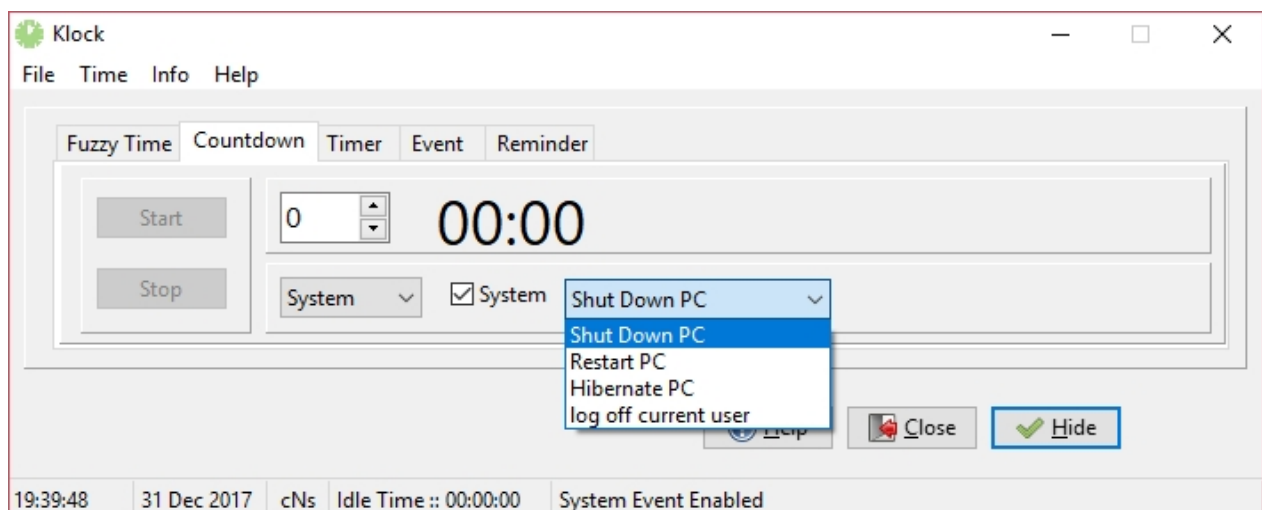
Klock

File Time Info Help

Fuzzy Time Countdown Timer Event Reminder

Start

Stop

0

00:00

System

System

Shut Down PC

Shut Down PC
Restart PC
Hibernate PC
log off current user

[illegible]

Close

Hide

19:39:48 | 31 Dec 2017 | cNs | Idle Time :: 00:00:00 | System Event Enabled